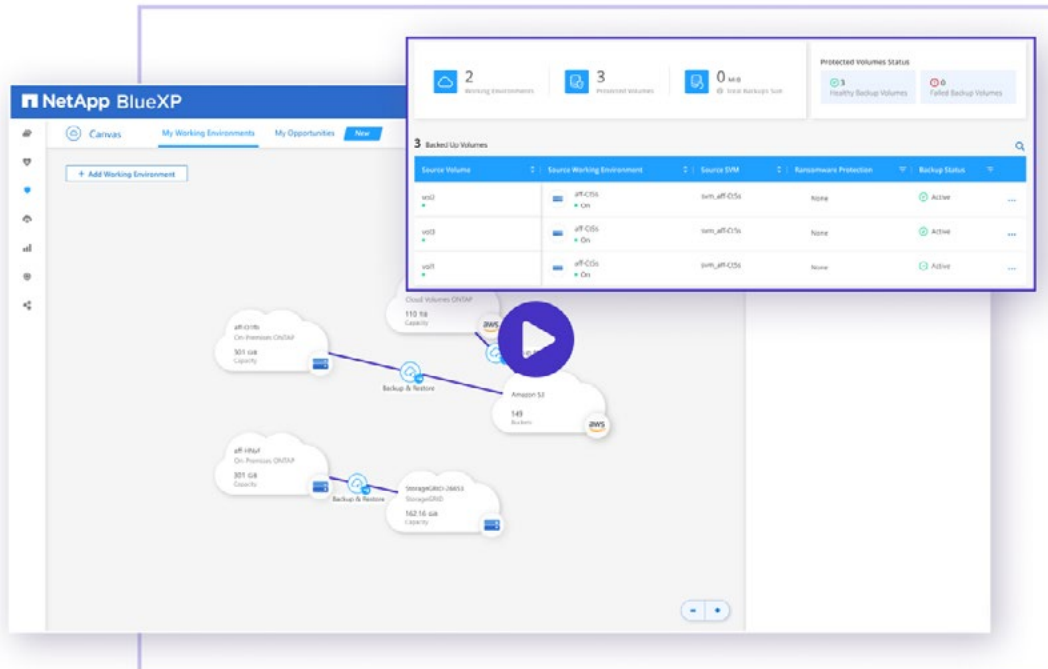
NetApp BlueXP

Canvas My Working Environments My Opportunities New

+ Add Working Environment

2 Working Environments

3 Protected Volumes

0 MiB Total Backups Size

Protected Volumes Status

3 Healthy Backup Volumes

0 Failed Backup Volumes

3 Backed Up Volumes

| Source Volume | Source Working Environment | Source SVM | Ransomware Protection | Backup Status |
|---|---|---|---|---|
| vol2 | aff-C15s On | svm_aff-C15s | None | Active |
| vol3 | aff-C15s On | svm_aff-C15s | None | Active |
| vol1 | aff-C15s On | svm_aff-C15s | None | Active |

aff-c11b On-Premises ONTAP 301 GiB Capacity

Cloud Volumes ONTAP 110 TiB Capacity

Backup & Restore

Amazon S3 149 Buckets

aff-HN4 On-Premises ONTAP 301 GiB Capacity

Backup & Restore

StorageGRID-28653 StorageGRID 162.16 GiB Capacity